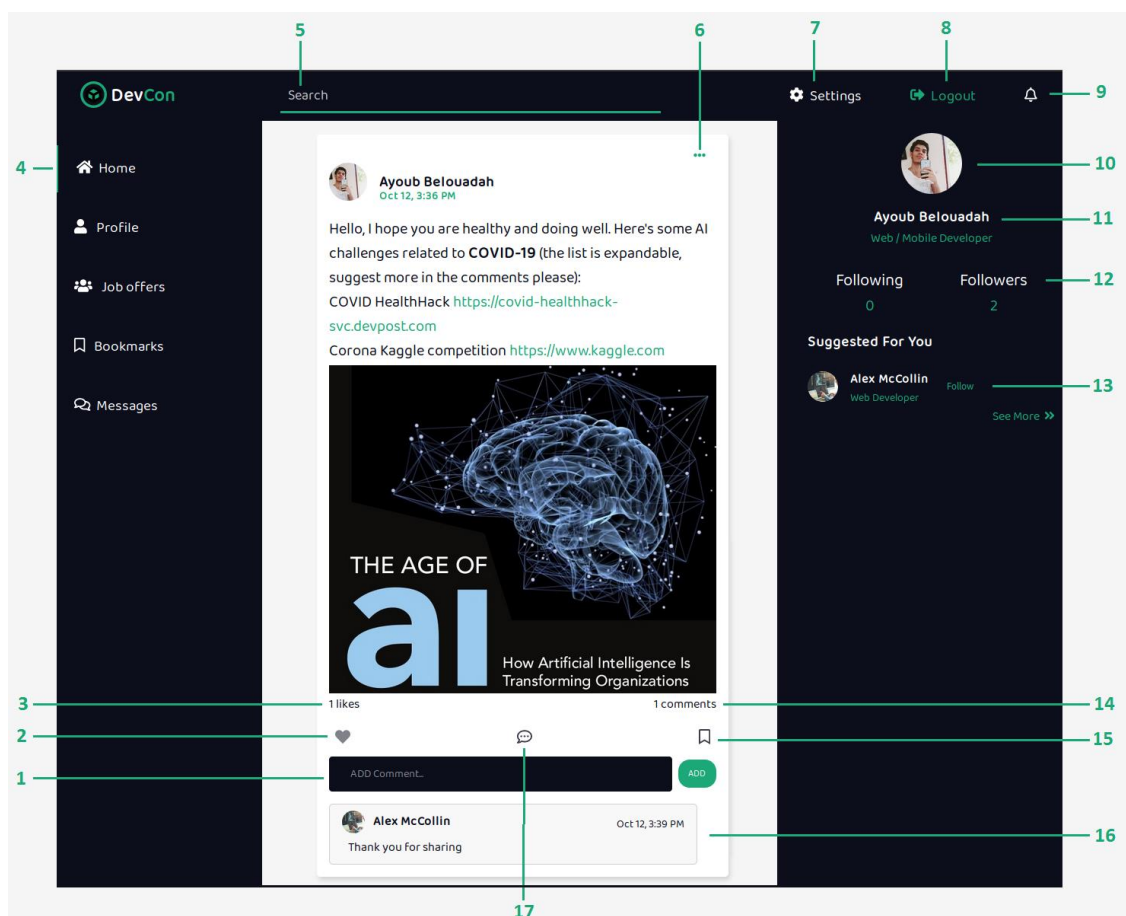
5
6
7
8
DevCon
Search
Settings
Logout
9
4
Home
Profile
Job offers
Bookmarks
Messages

Ayoub Belouadah
Oct 12, 3:36 PM

Hello, I hope you are healthy and doing well. Here's some AI challenges related to **COVID-19** (the list is expandable, suggest more in the comments please):
COVID HealthHack https://covid-healthhack-svc.devpost.com
Corona Kaggle competition https://www.kaggle.com

THE AGE OF
ai
How Artificial Intelligence Is Transforming Organizations

10
Ayoub Belouadah
11
Web / Mobile Developer
Following
0
Followers
2
12
Suggested For You
Alex McCollin
Web Developer
Follow
13
See More »

3
1 likes
1 comments
14
2
15
1
ADD Comment...
ADD
Alex McCollin
Oct 12, 3:39 PM
Thank you for sharing
16
17